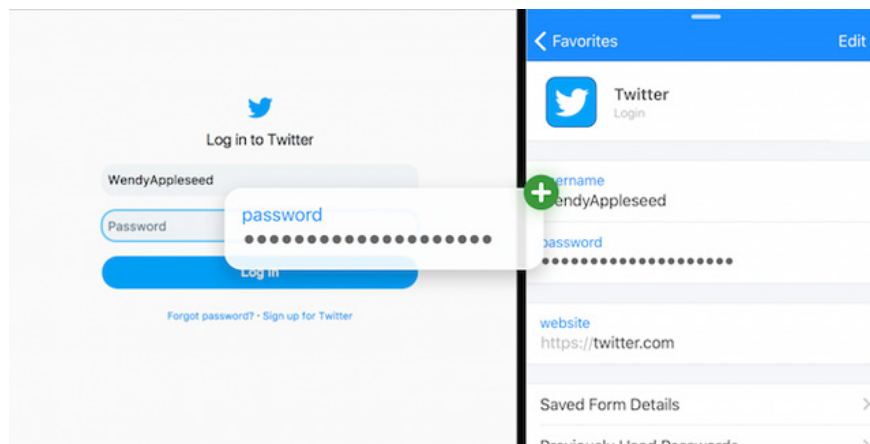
Log in to Twitter

WendyAppleseed

Password

password
●●●●●●●●●●●●●●●●●●●●

Log In

Forgot password? · Sign up for Twitter

< Favorites

Edit

Twitter
Login

ername
endyAppleseed

password
●●●●●●●●●●●●●●●●●●●●

website
https://twitter.com

Saved Form Details

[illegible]